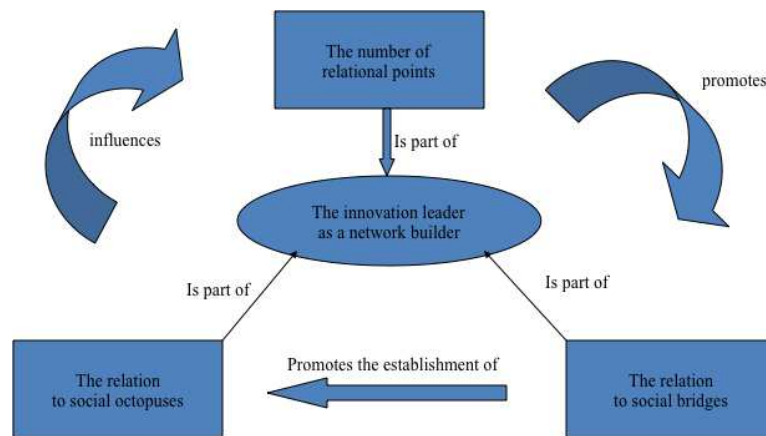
The number of relational points

influences

promotes

Is part of

The innovation leader as a network builder

Is part of

Is part of

Promotes the establishment of

The relation to social octopuses

The relation to social bridges